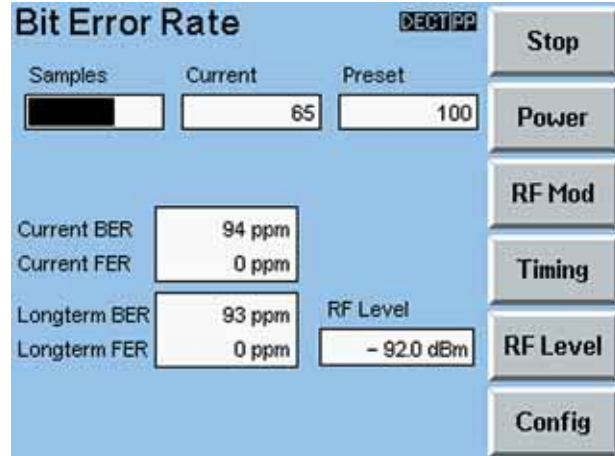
Bit Error Rate

DECT PP

Samples

Current

65

Preset

100

Current BER 94 ppm

Current FER 0 ppm

Longterm BER 93 ppm

Longterm FER 0 ppm

RF Level

– 92.0 dBm

Stop

Power

RF Mod

Timing

RF Level

Config